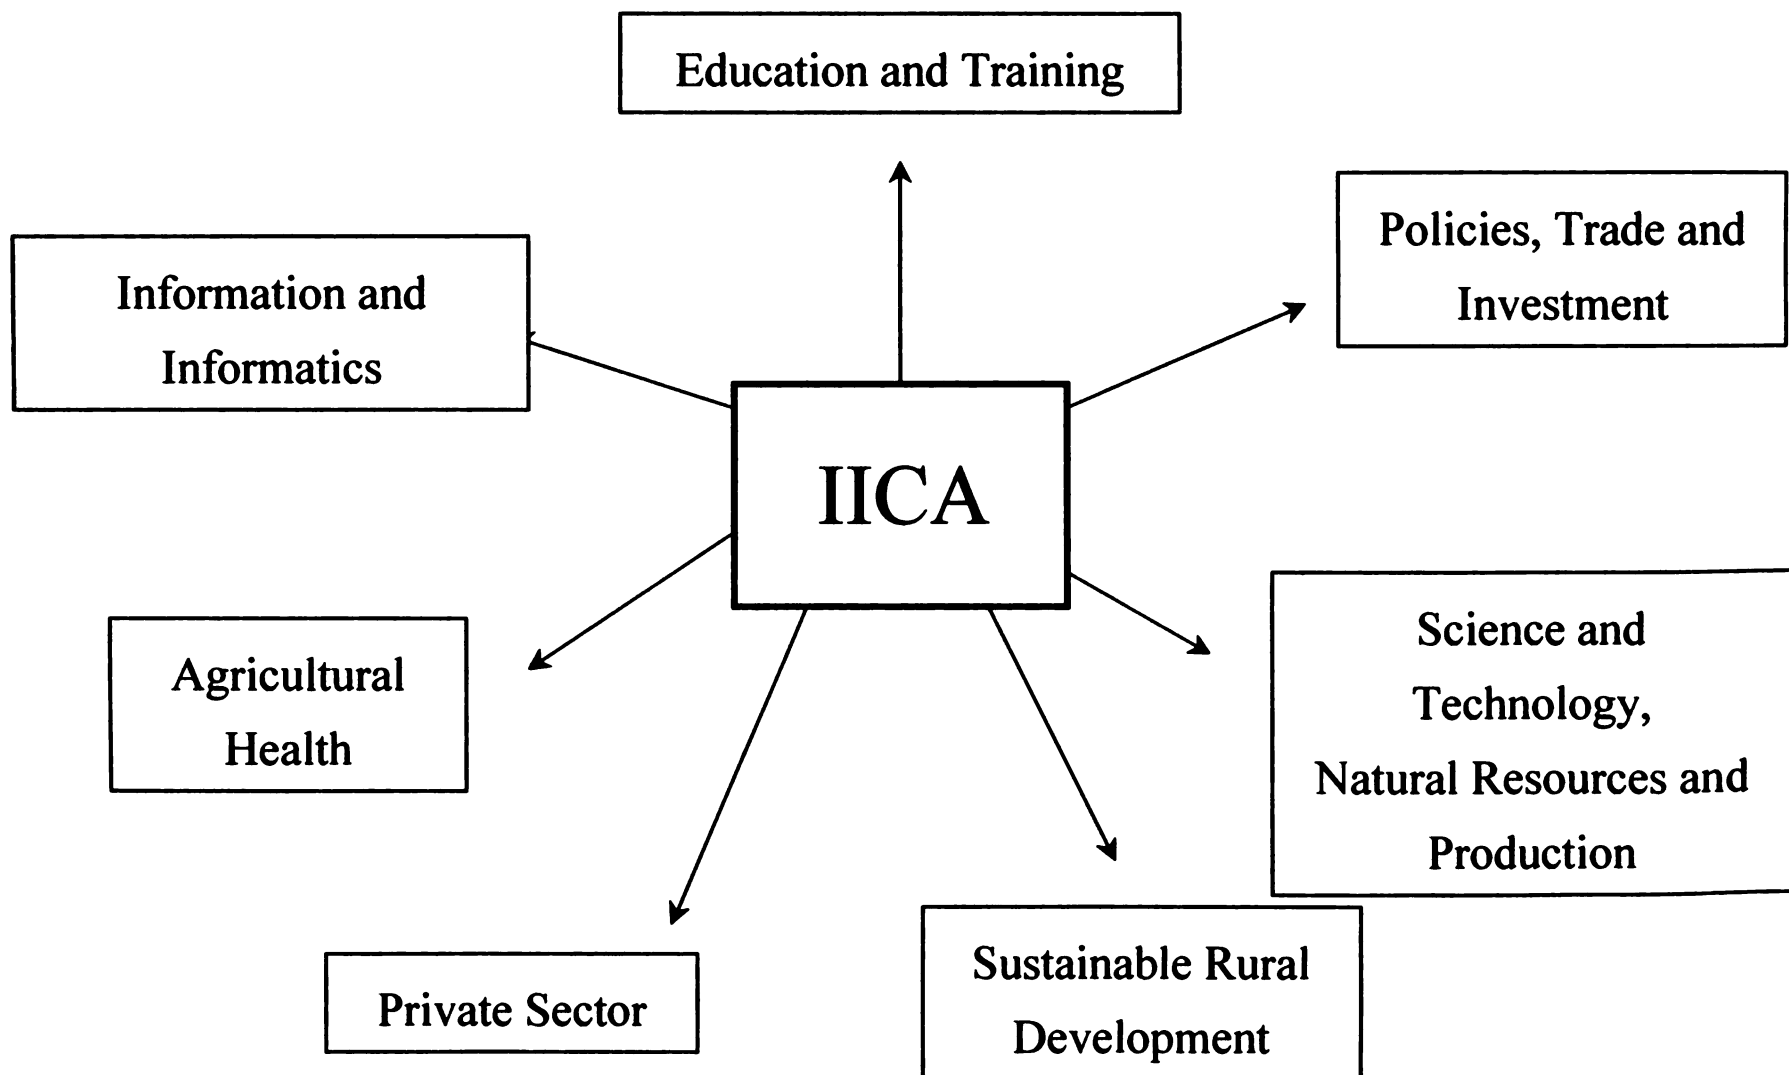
Education and Training

Information and Informatics

Policies, Trade and Investment

IICA

Agricultural Health

Science and Technology, Natural Resources and Production

Private Sector

Sustainable Rural Development